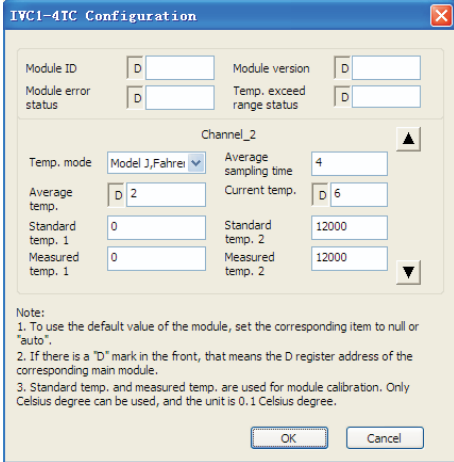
IVC1-4TC Configuration

Module ID D
Module version D
Module error status D
Temp. exceed range status D

Channel_2

Temp. mode Model J,Fahre
Average sampling time 4
Average temp. D 2
Current temp. D 6
Standard temp. 1 0
Standard temp. 2 12000
Measured temp. 1 0
Measured temp. 2 12000

Note:
1. To use the default value of the module, set the corresponding item to null or "auto".
2. If there is a "D" mark in the front, that means the D register address of the corresponding main module.
3. Standard temp. and measured temp. are used for module calibration. Only Celsius degree can be used, and the unit is 0.1 Celsius degree.

OK Cancel